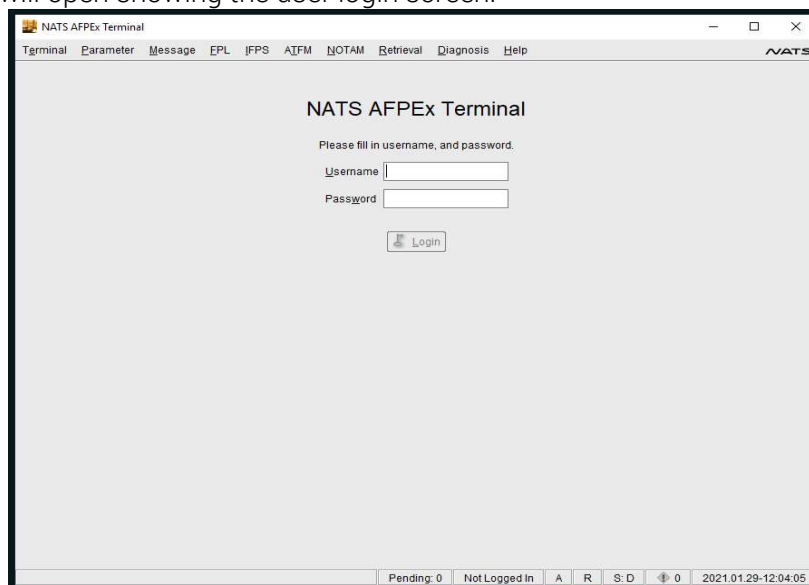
will open showing the user login screen.

NATS AFPEx Terminal

Terminal Parameter Message FPL IFPS ATFM NOTAM Retrieval Diagnosis Help

NATS

NATS AFPEx Terminal

Please fill in username, and password.

Username

Password

Login

Pending: 0 | Not Logged In | A | R | S: D | 0 | 2021.01.29-12:04:05